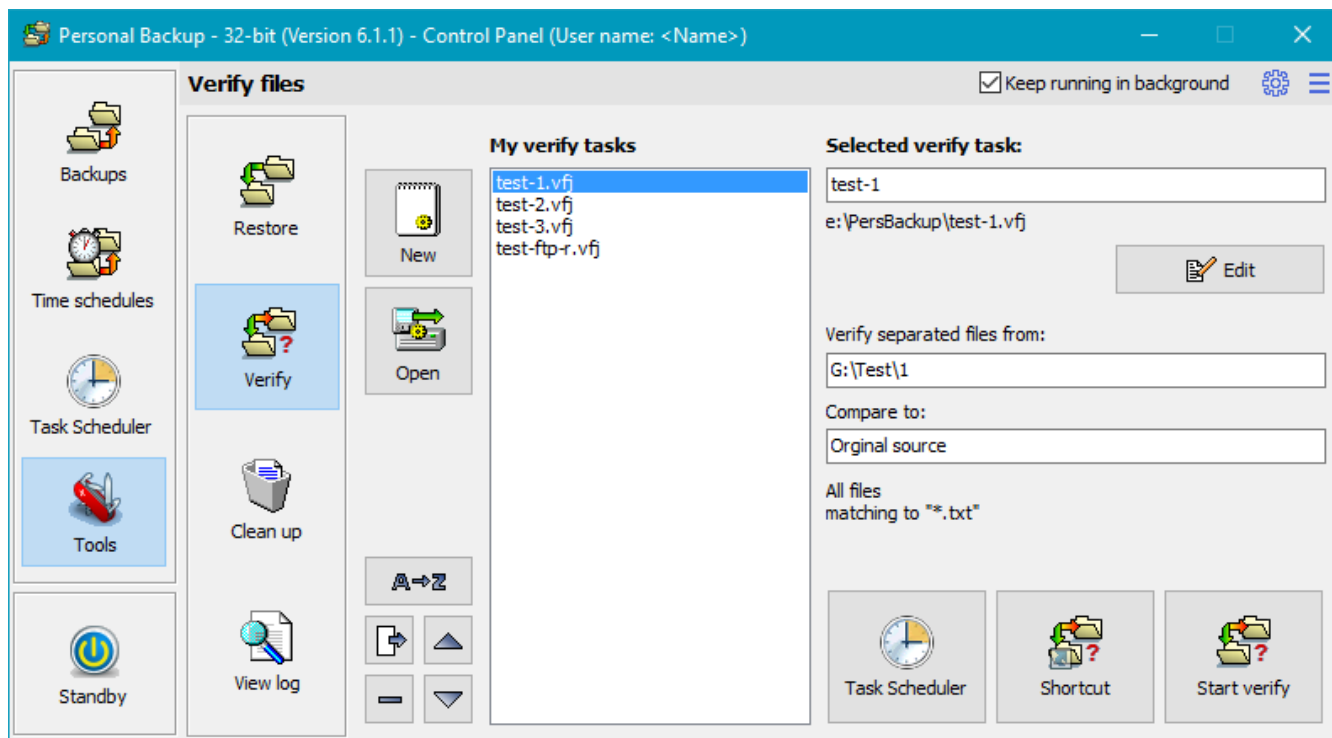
Personal Backup - 32-bit (Version 6.1.1) - Control Panel (User name: <Name>)

Verify files

Keep running in background

Backups

Time schedules

Task Scheduler

Tools

Standby

Restore

Verify

Clean up

View log

New

Open

A⇒Z

My verify tasks

test-1.vfj
test-2.vfj
test-3.vfj
test-ftp-r.vfj

Selected verify task:

test-1

e:\PersBackup\test-1.vfj

Edit

Verify separated files from:

G:\Test\1

Compare to:

Orginal source

All files
matching to "*.txt"

Task Scheduler

Shortcut

Start verify